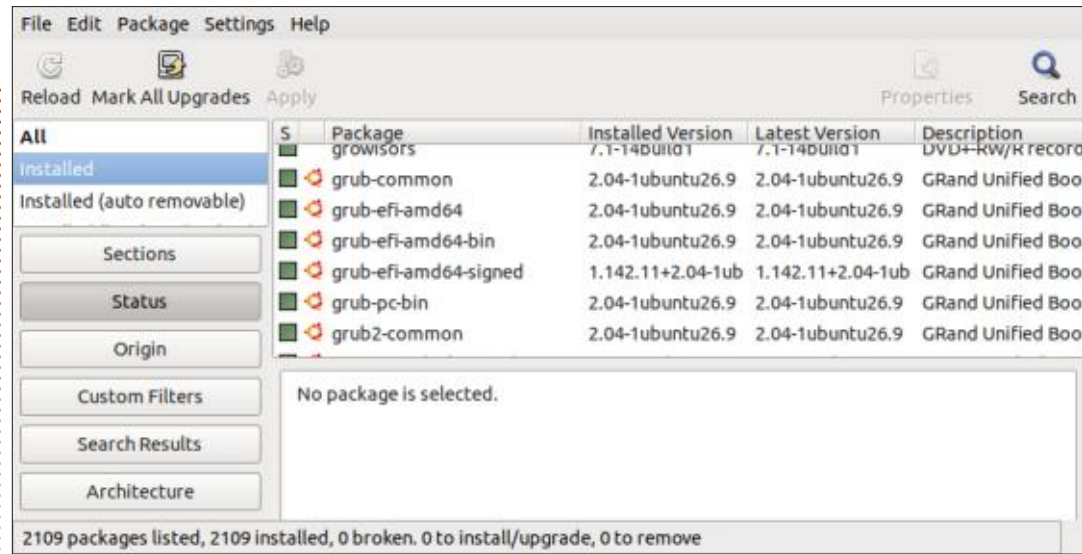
File Edit Package Settings Help

Reload Mark All Upgrades Apply Properties Search

All
Installed
Installed (auto removable)

Sections
Status
Origin
Custom Filters
Search Results
Architecture

| S | Package | Installed Version | Latest Version | Description |
|---|---|---|---|---|
| | growisofs | 7.1-14build1 | 7.1-14build1 | DVD+-RW/R record |
| | grub-common | 2.04-1ubuntu26.9 | 2.04-1ubuntu26.9 | GRand Unified Boo |
| | grub-efi-amd64 | 2.04-1ubuntu26.9 | 2.04-1ubuntu26.9 | GRand Unified Boo |
| | grub-efi-amd64-bin | 2.04-1ubuntu26.9 | 2.04-1ubuntu26.9 | GRand Unified Boo |
| | grub-efi-amd64-signed | 1.142.11+2.04-1ub | 1.142.11+2.04-1ub | GRand Unified Boo |
| | grub-pc-bin | 2.04-1ubuntu26.9 | 2.04-1ubuntu26.9 | GRand Unified Boo |
| | grub2-common | 2.04-1ubuntu26.9 | 2.04-1ubuntu26.9 | GRand Unified Boo |

No package is selected.

2109 packages listed, 2109 installed, 0 broken. 0 to install/upgrade, 0 to remove